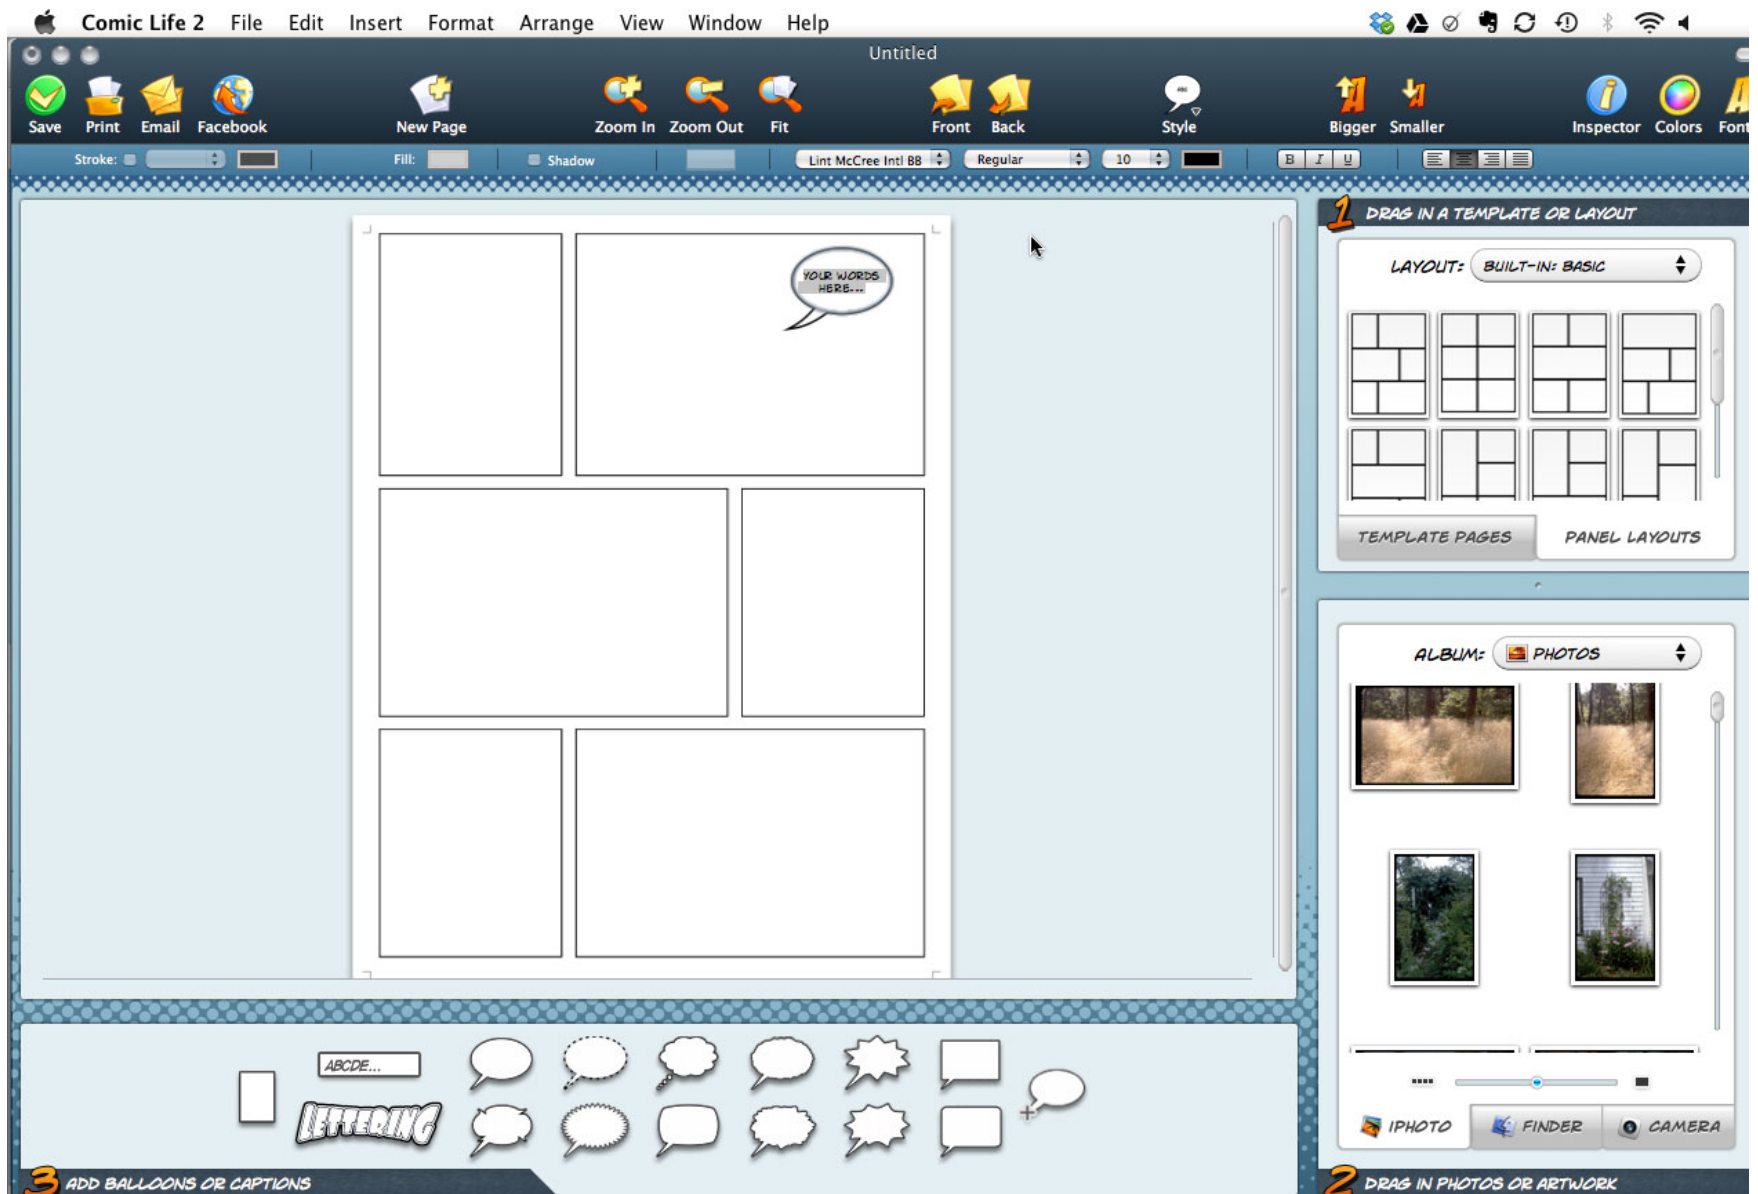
Comic Life 2 File Edit Insert Format Arrange View Window Help

Untitled

Save Print Email Facebook New Page Zoom In Zoom Out Fit Front Back Style Bigger Smaller Inspector Colors Font

Stroke: Fill: Shadow Lint McCree Intl BB Regular 10 B I U

YOUR WORDS HERE...

1 DRAG IN A TEMPLATE OR LAYOUT

LAYOUT: BUILT-IN: BASIC

TEMPLATE PAGES PANEL LAYOUTS

ALBUM: PHOTOS

IPHOTO FINDER CAMERA

2 DRAG IN PHOTOS OR ARTWORK

ABCDE...

LETTERING

3 ADD BALLOONS OR CAPTIONS